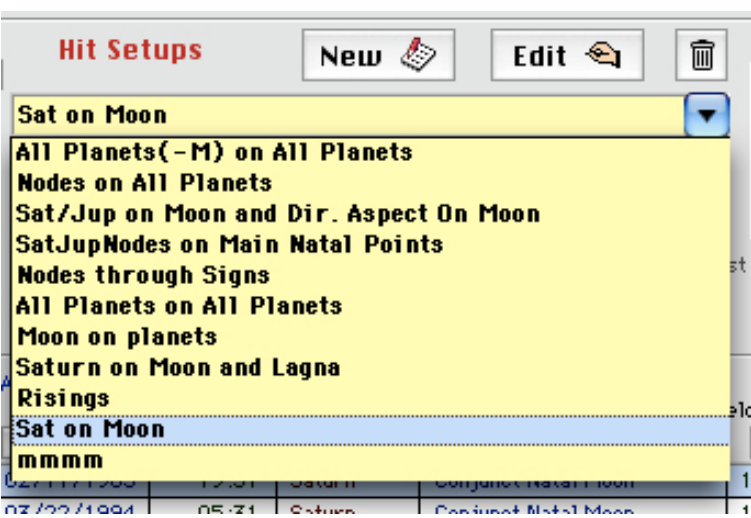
Hit Setups

New

Edit

Sat on Moon

All Planets(-M) on All Planets
Nodes on All Planets
Sat/Jup on Moon and Dir. Aspect On Moon
SatJupNodes on Main Natal Points
Nodes through Signs
All Planets on All Planets
Moon on planets
Saturn on Moon and Lagna
Risings
Sat on Moon
mmmm

| 03/22/1994 | 05:31 | Saturn | Conjunct Natal Moon |